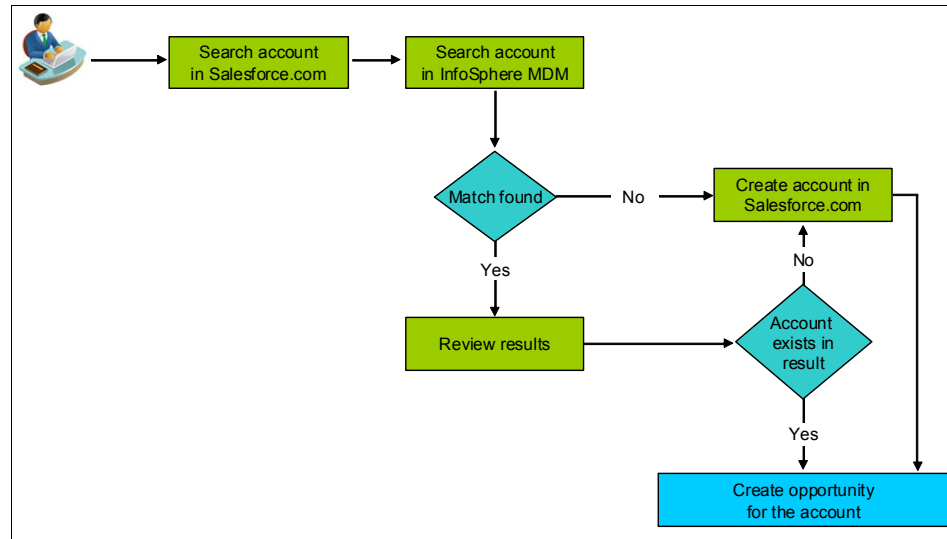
Search account in Salesforce.com

Search account in InfoSphere MDM

Match found

No

Create account in Salesforce.com

Yes

No

Review results

Account exists in result

Yes

Create opportunity for the account